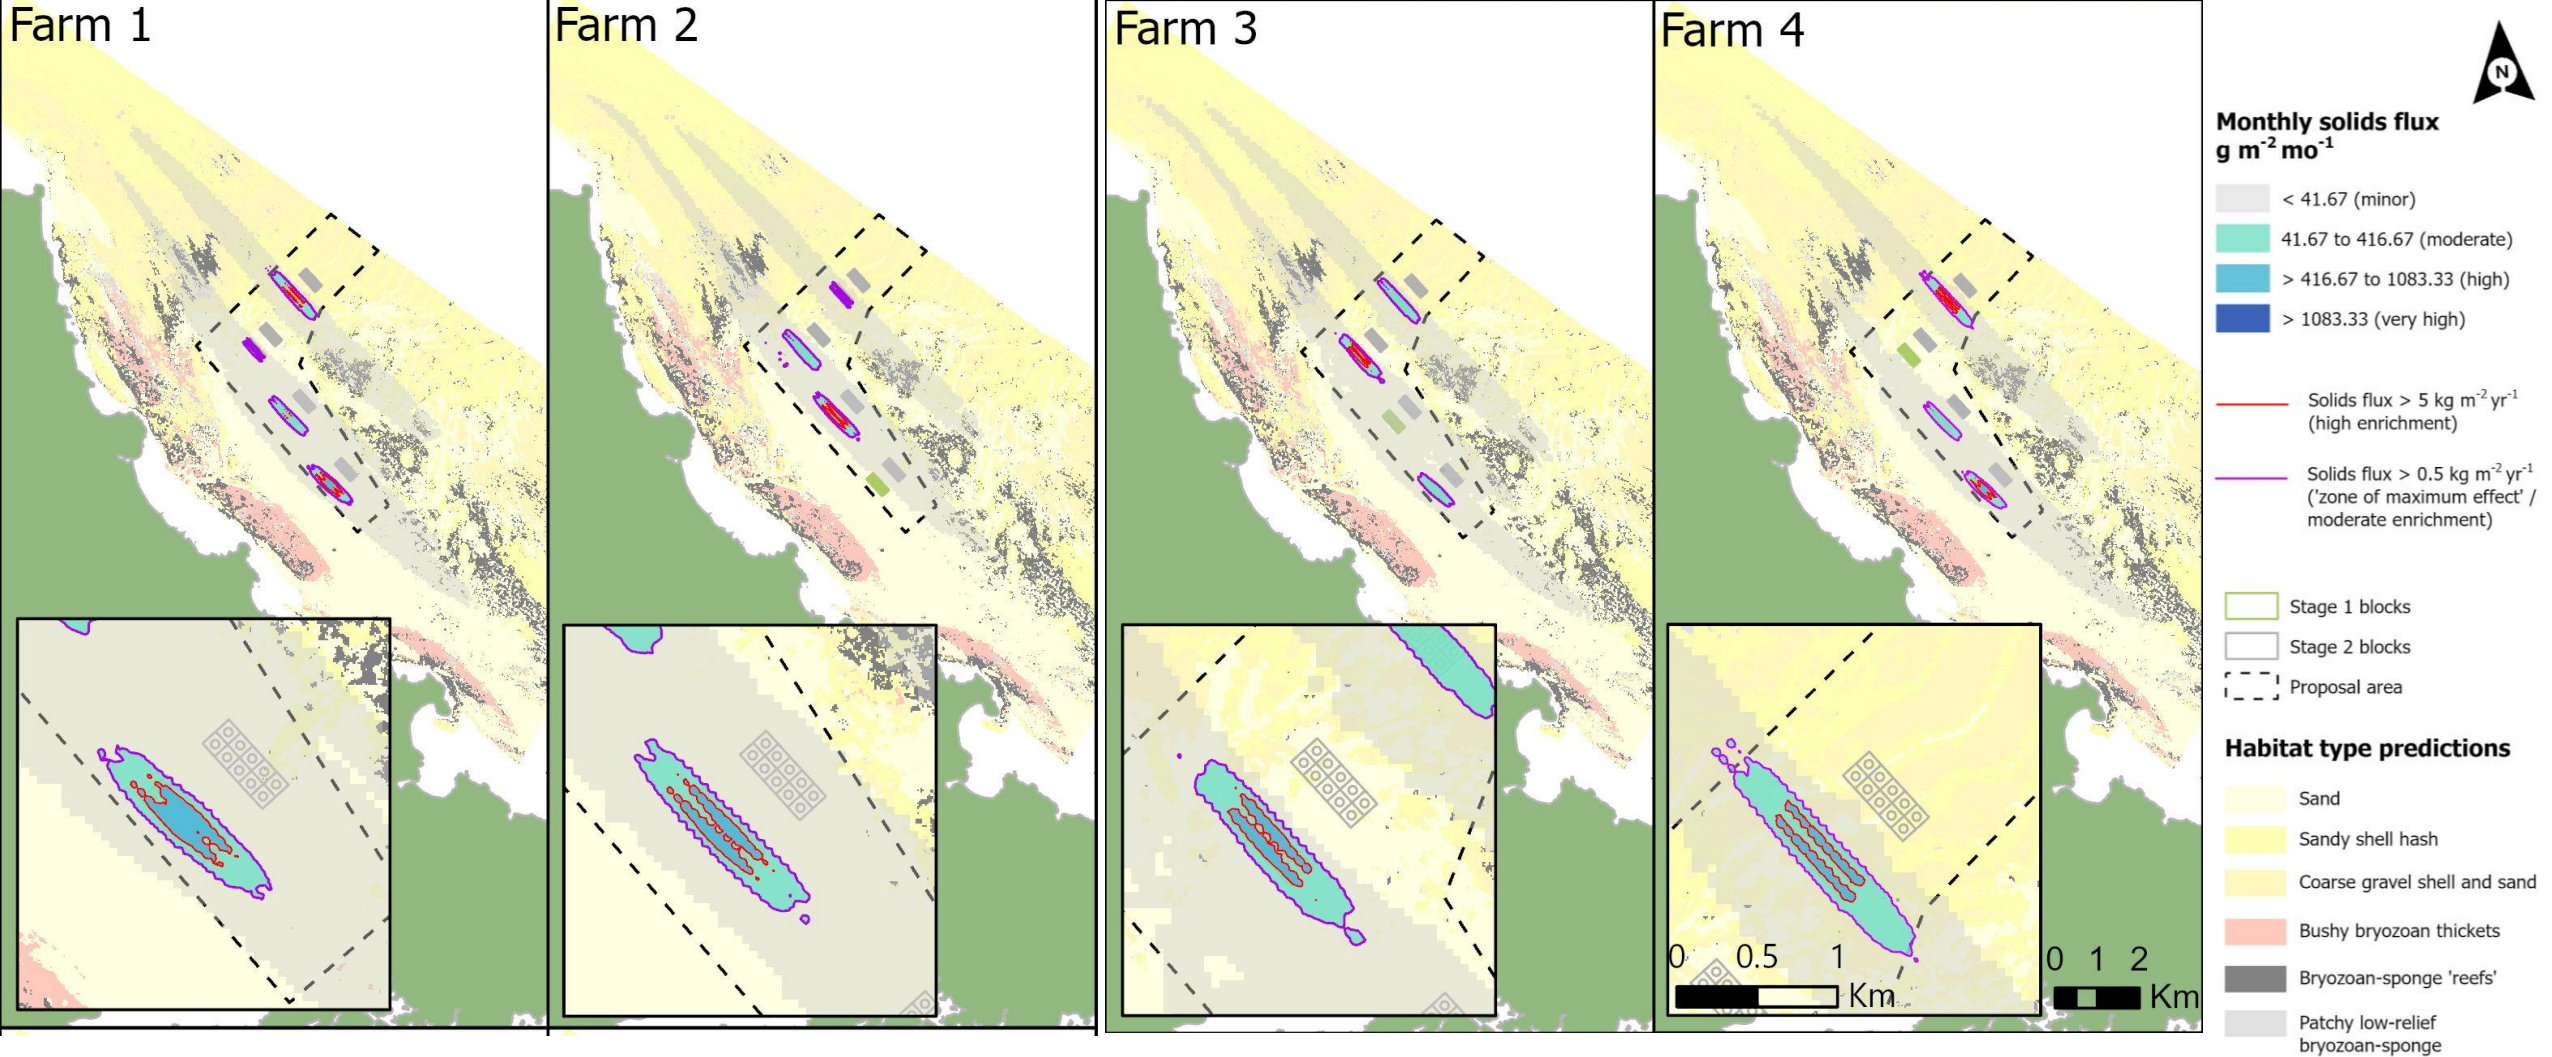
Farm 1

Farm 2

Farm 3

Farm 4

0 0.5 1 Km

0 1 2 Km

N

Monthly solids flux
g m$^{-2}$ mo$^{-1}$

< 41.67 (minor)

41.67 to 416.67 (moderate)

> 416.67 to 1083.33 (high)

> 1083.33 (very high)

Solids flux > 5 kg m$^{-2}$ yr$^{-1}$ (high enrichment)

Solids flux > 0.5 kg m$^{-2}$ yr$^{-1}$ ('zone of maximum effect' / moderate enrichment)

Stage 1 blocks

Stage 2 blocks

Proposal area

Habitat type predictions

Sand

Sandy shell hash

Coarse gravel shell and sand

Bushy bryozoan thickets

Bryozoan-sponge 'reefs'

Patchy low-relief bryozoan-sponge